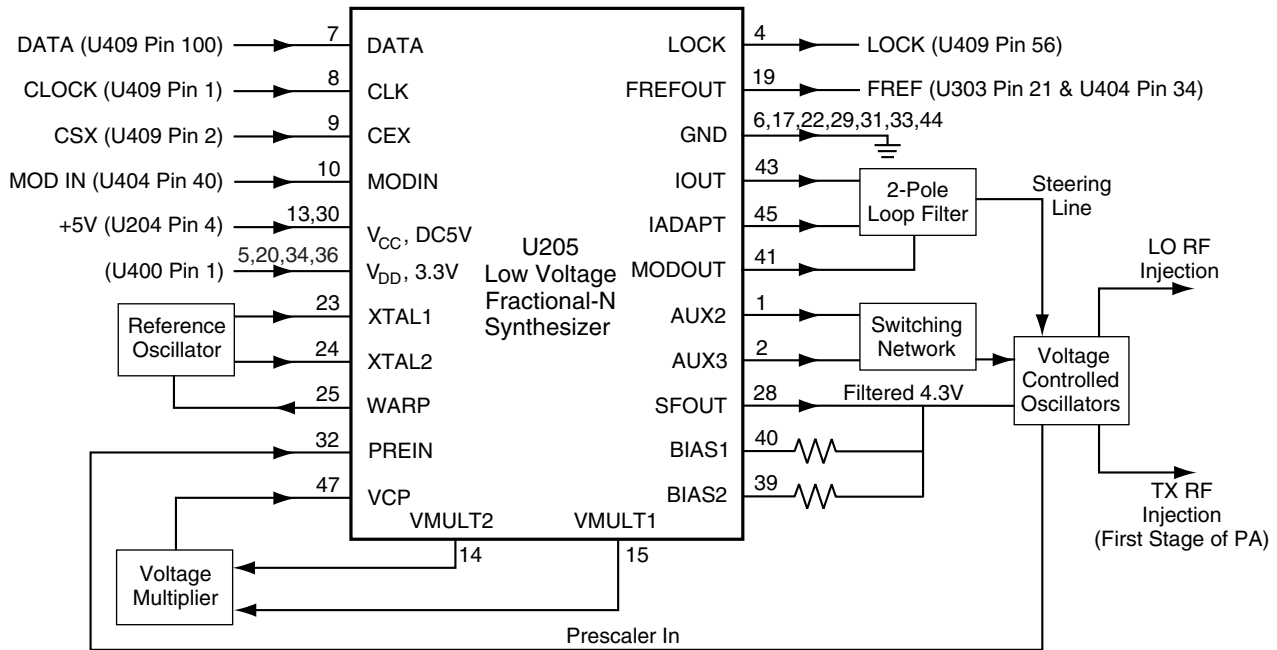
DATA (U409 Pin 100)
CLOCK (U409 Pin 1)
CSX (U409 Pin 2)
MOD IN (U404 Pin 40)
+5V (U204 Pin 4)
(U400 Pin 1)

7
8
9
10
13,30
5,20,34,36
23
24
25
32
47

DATA
CLK
CEX
MODIN
$V_{CC}$, DC5V
$V_{DD}$, 3.3V
XTAL1
XTAL2
WARP
PREIN
VCP
VMULT2
VMULT1

U205
Low Voltage
Fractional-N
Synthesizer

LOCK
FREFOUT
GND
IOUT
IADAPT
MODOUT
AUX2
AUX3
SFOUT
BIAS1
BIAS2

4
19
6,17,22,29,31,33,44
43
45
41
1
2
28
40
39

LOCK (U409 Pin 56)
FREF (U303 Pin 21 & U404 Pin 34)

2-Pole
Loop Filter

Steering
Line

LO RF
Injection

Switching
Network

Voltage
Controlled
Oscillators

Filtered 4.3V

TX RF
Injection
(First Stage of PA)

Reference
Oscillator

Voltage
Multiplier

14
15

Prescaler In